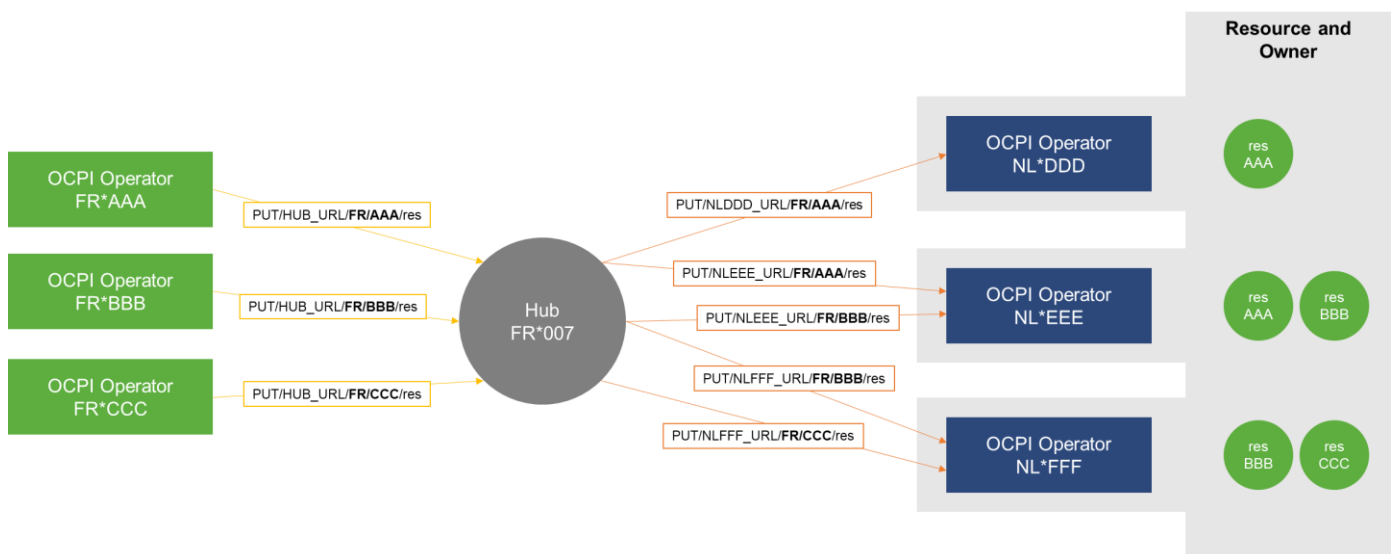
Resource and Owner

OCPI Operator FR*AAA

PUT/HUB_URL/**FR**/**AAA**/res

OCPI Operator FR*BBB

PUT/HUB_URL/**FR**/**BBB**/res

OCPI Operator FR*CCC

PUT/HUB_URL/**FR**/**CCC**/res

Hub FR*007

PUT/NLDDD_URL/**FR**/**AAA**/res

PUT/NLEEE_URL/**FR**/**AAA**/res

PUT/NLEEE_URL/**FR**/**BBB**/res

PUT/NLFFF_URL/**FR**/**BBB**/res

PUT/NLFFF_URL/**FR**/**CCC**/res

OCPI Operator NL*DDD

res AAA

OCPI Operator NL*EEE

res AAA

res BBB

OCPI Operator NL*FFF

res BBB

res CCC